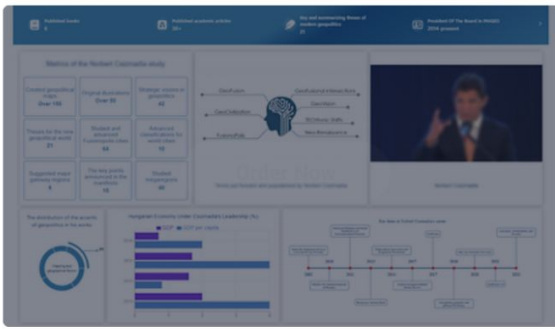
Published books
Published academic articles 50+
Key text summarizing theses of modern geopolitics
President Of The Board in MOGED 2014-present

Metrics of the Norbert Csizmadia study

Created geopolitical maps Over 100
Original illustrations Over 80
Strategic research geopolitics 40

Theses for the new geopolitical world
Student and graduated frameworks cited 44
Advanced classifications for world cities 16

Suggested major gateway regions
The key points announced in the meridians 50
Studied megaregions

GeoKnows
GeoCollection
Kuznets/BaB
GeoArchitect Intensity Area
GeoVision
Bi-Chrono (BAR)
New Renaissance

Under New
Norbert Csizmadia

The distribution of the growth of geopolitics in the world

Hungarian Economy Under Csizmadia Leadership (%)
GDP
GDP per capita

The Rise of Norbert Csizmadia Career